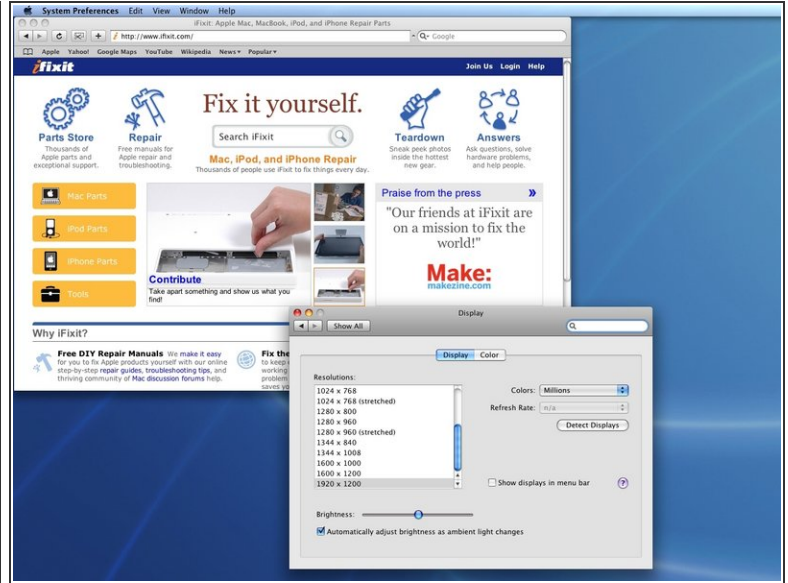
System Preferences Edit View Window Help

iFixit: Apple Mac, MacBook, iPod, and iPhone Repair Parts

http://www.ifixit.com/

Google

Apple Yahoo! Google Maps YouTube Wikipedia News▾ Popular▾

iFixit

Join Us Login Help

Parts Store
Thousands of Apple parts and exceptional support.

Repair
Free manuals for Apple repair and troubleshooting.

Fix it yourself.

Search iFixit

Mac, iPod, and iPhone Repair
Thousands of people use iFixit to fix things every day.

Teardown
Sneak peek photos inside the hottest new gear.

Answers
Ask questions, solve hardware problems, and help people.

Mac Parts

iPod Parts

iPhone Parts

Tools

Contribute
Take apart something and show us what you find!

Praise from the press »

"Our friends at iFixit are on a mission to fix the world!"

Make:
makezine.com

Why iFixit?

Free DIY Repair Manuals We make it easy for you to fix Apple products yourself with our online step-by-step repair guides, troubleshooting tips, and thriving community of Mac discussion forums help.

Fix the
to keep
working
problem
saves y

Display

Show All

Display Color

Resolutions:
1024 x 768
1024 x 768 (stretched)
1280 x 800
1280 x 960
1280 x 960 (stretched)
1344 x 840
1344 x 1008
1600 x 1000
1600 x 1200
1920 x 1200

Colors: Millions
Refresh Rate: n/a

Detect Displays

Show displays in menu bar

Brightness:

Automatically adjust brightness as ambient light changes